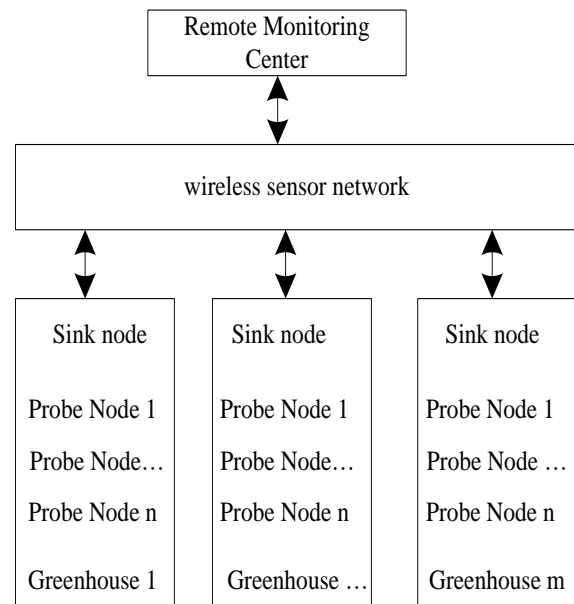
Remote Monitoring Center

wireless sensor network

Sink node

Probe Node 1

Probe Node…

Probe Node n

Greenhouse 1

Sink node

Probe Node 1

Probe Node…

Probe Node n

Greenhouse …

Sink node

Probe Node 1

Probe Node …

Probe Node n

Greenhouse m